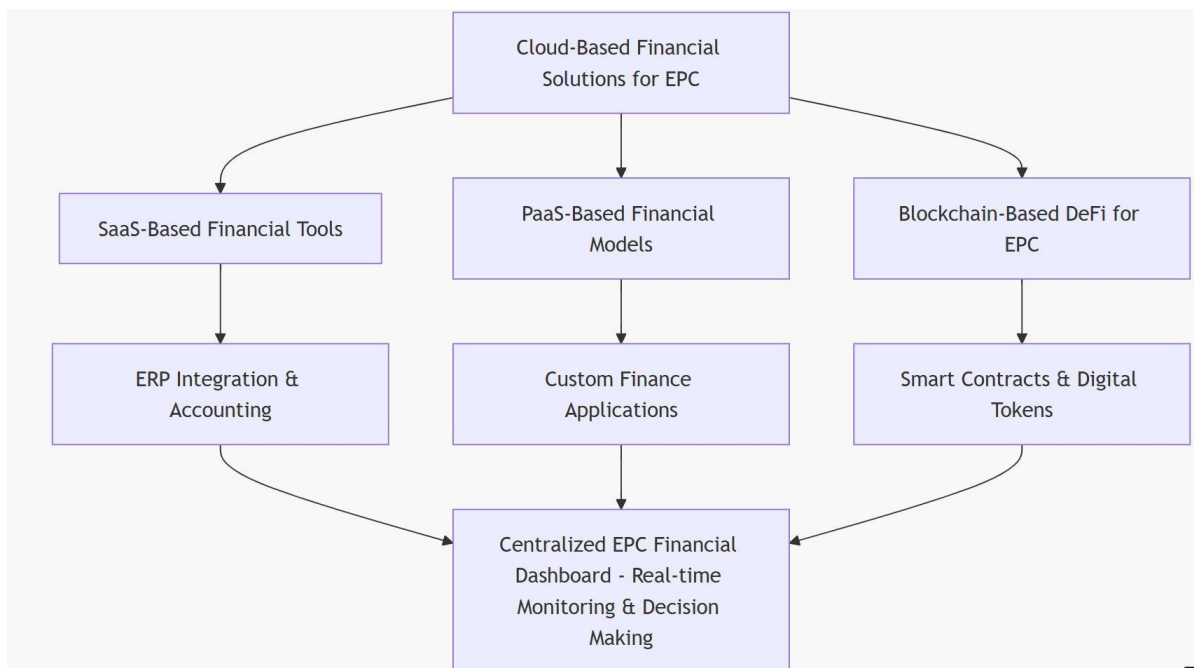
Cloud-Based Financial Solutions for EPC

SaaS-Based Financial Tools

PaaS-Based Financial Models

Blockchain-Based DeFi for EPC

ERP Integration & Accounting

Custom Finance Applications

Smart Contracts & Digital Tokens

Centralized EPC Financial Dashboard - Real-time Monitoring & Decision Making